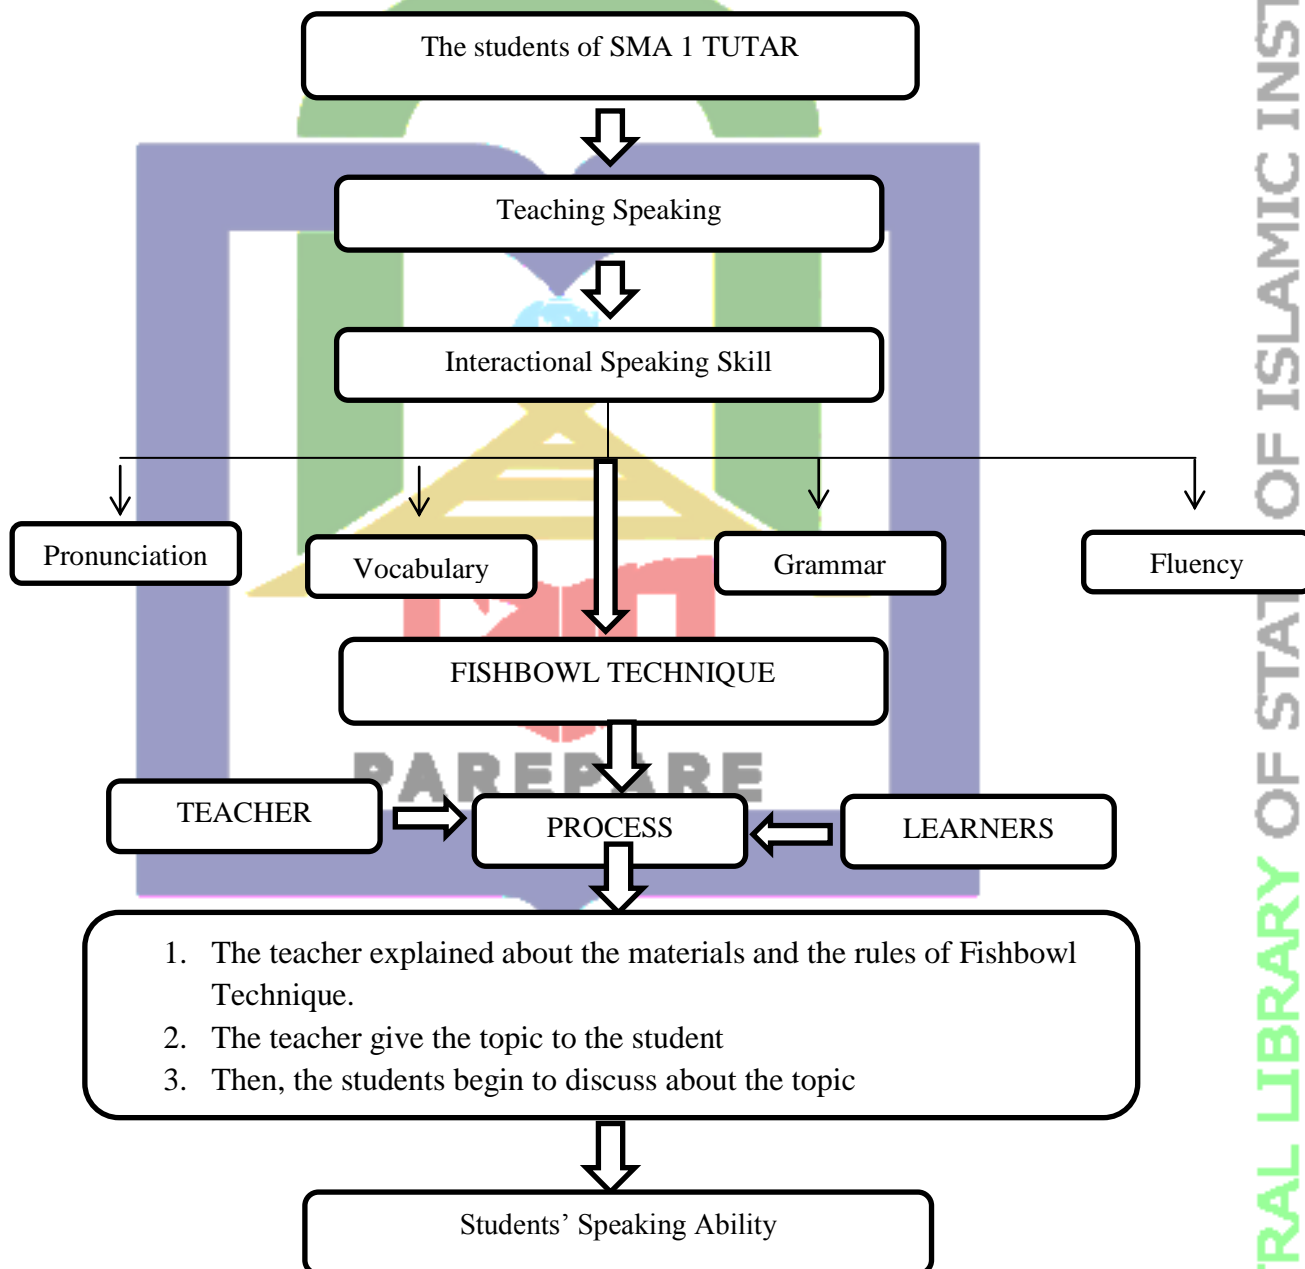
The students of SMA 1 TUTAR

Teaching Speaking

Interactional Speaking Skill

Pronunciation

Vocabulary

Grammar

Fluency

FISHBOWL TECHNIQUE

PAREPARE

TEACHER

PROCESS

LEARNERS

1. The teacher explained about the materials and the rules of Fishbowl Technique.
2. The teacher give the topic to the student
3. Then, the students begin to discuss about the topic

Students' Speaking Ability

RAL LIBRARY OF STATE OF ISLAMIC INST